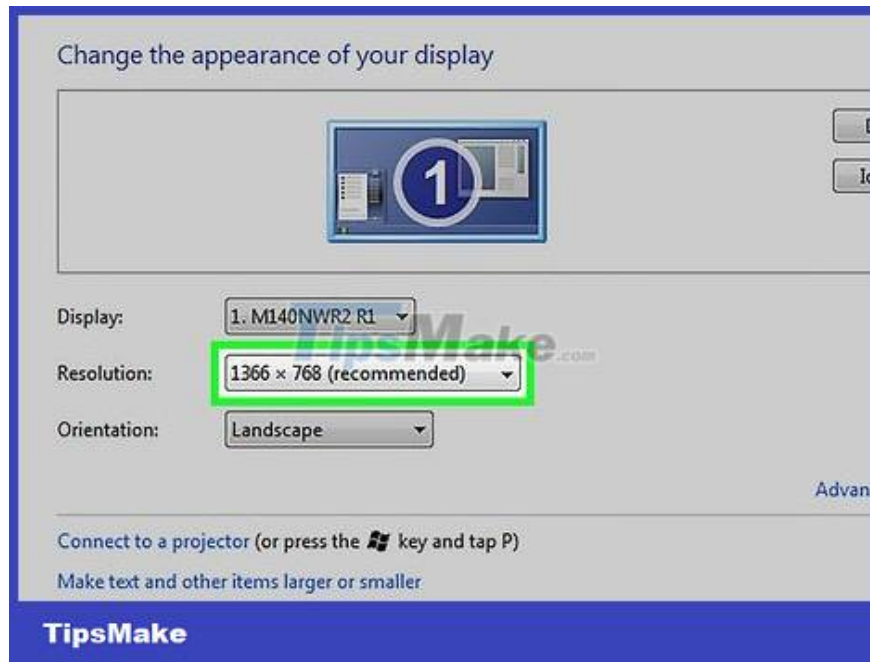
Change the appearance of your display

1

D

Id

Display: 1. M140NWR2 R1

TipsMake.com

Resolution: 1366 × 768 (recommended)

Orientation: Landscape

Advan

Connect to a projector (or press the key and tap P)

Make text and other items larger or smaller

TipsMake